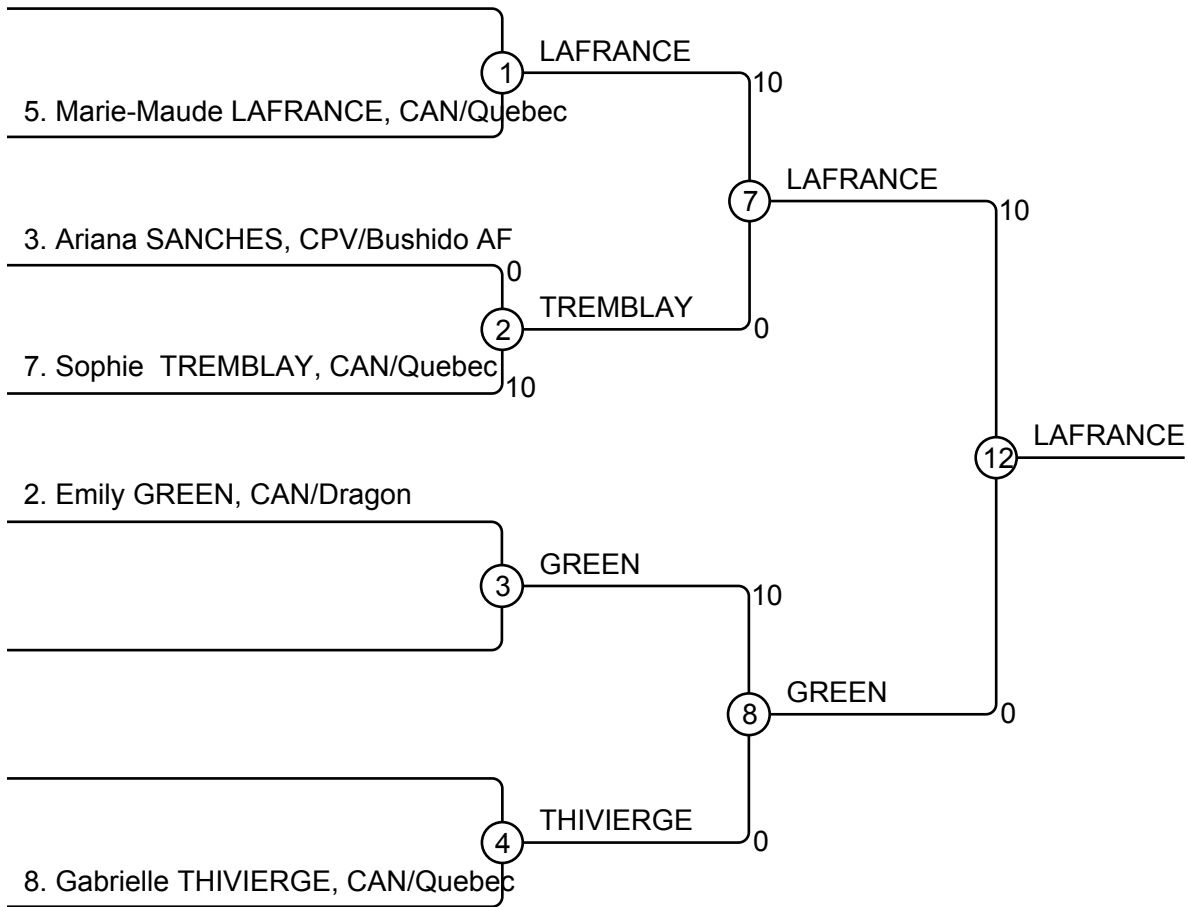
1
LAFRANCE
10
5. Marie-Maude LAFRANCE, CAN/Quebec
7
LAFRANCE
10
3. Ariana SANCHES, CPV/Bushido AF
0
2
TREMBLAY
0
7. Sophie TREMBLAY, CAN/Quebec
10
12
LAFRANCE
2. Emily GREEN, CAN/Dragon
3
GREEN
10
8
GREEN
0
4
THIVIERGE
0
8. Gabrielle THIVIERGE, CAN/Quebec